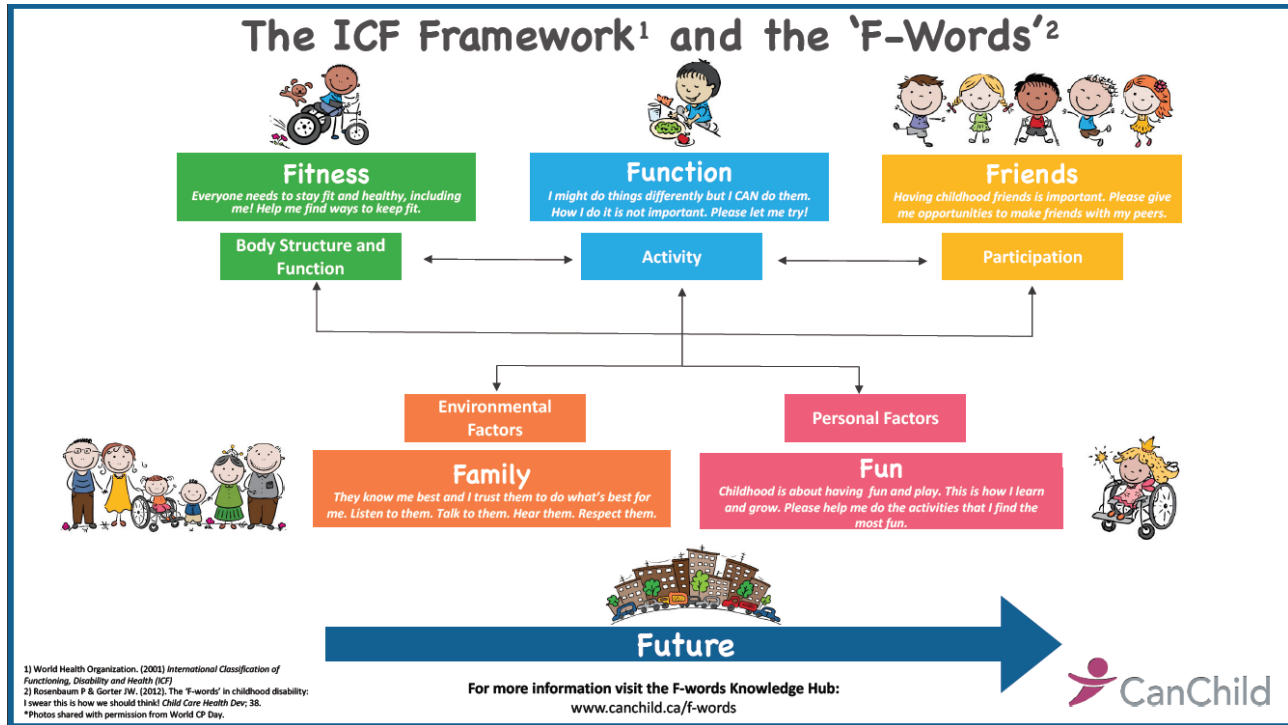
The ICF Framework$^1$ and the 'F-Words'$^2$

Fitness
Everyone needs to stay fit and healthy, including me! Help me find ways to keep fit.

Function
I might do things differently but I CAN do them. How I do it is not important. Please let me try!

Friends
Having childhood friends is important. Please give me opportunities to make friends with my peers.

Body Structure and Function

Activity

Participation

Environmental Factors

Personal Factors

Family
They know me best and I trust them to do what's best for me. Listen to them. Talk to them. Hear them. Respect them.

Fun
Childhood is about having fun and play. This is how I learn and grow. Please help me do the activities that I find the most fun.

Future

1) World Health Organization. (2001) International Classification of Functioning, Disability and Health (ICF)
2) Rosenbaum P & Gorter JW. (2012). The 'F-words' in childhood disability: I swear this is how we should think! Child Care Health Dev; 38.
*Photos shared with permission from World CP Day.

For more information visit the F-words Knowledge Hub:
www.canchild.ca/f-words

CanChild